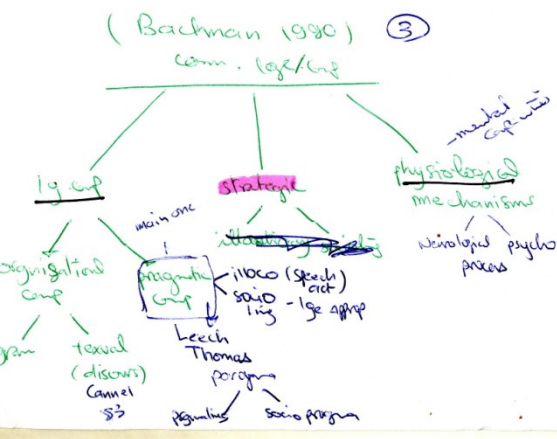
( Bachman 1990 ) ③
comm. lge/cmp

lg cmp

strategic

physiological mechanisms

mental cap

main one

organisational cmp

pragmatic cmp

illoco (speech act)
socio ling - lge approp

Leech
Thomas
prograp
pragmalins
socio pragma

illustrating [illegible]

neurological
psycho process

gram

textual (discours)
Canal
'83